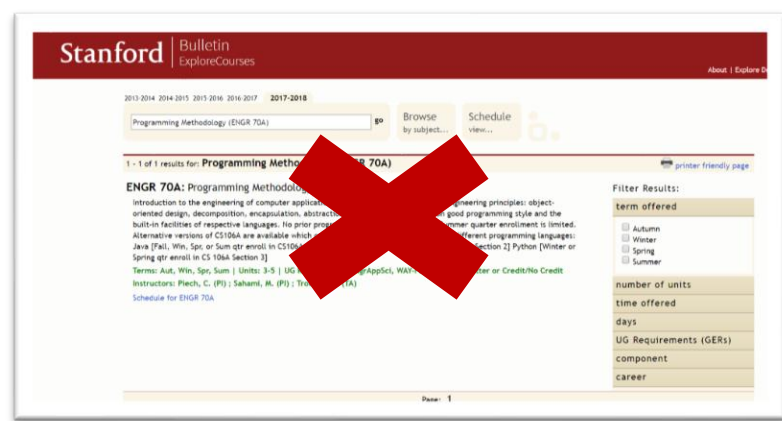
Stanford | Bulletin ExploreCourses

About | Explore D

2013-2014 2014-2015 2015-2016 2016-2017 2017-2018

Programming Methodology (ENGR 70A) go

Browse by subject...

Schedule view...

1 - 1 of 1 results for: Programming Methodo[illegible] 70A)

printer friendly page

ENGR 70A: Programming Methodolog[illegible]

Introduction to the engineering of computer applica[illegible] engineering principles: object-oriented design, encapsulation, abstracti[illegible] good programming style and the built-in facilities of respective languages. No prior progr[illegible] mmer quarter enrollment is limited. Alternative versions of CS106A are available which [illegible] fferent programming languages: Java [Fall, Win, Spr, or Sum qtr enroll in CS106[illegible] Section 2] Python [Winter or Spring qtr enroll in CS 106A Section 3]

Terms: Aut, Win, Spr, Sum | Units: 3-5 | UG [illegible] gr/AppSci, WAY-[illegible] tter or Credit/No Credit

Instructors: Piech, C. (PI) ; Sahami, M. (PI) ; Tro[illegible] (TA)

Schedule for ENGR 70A

Filter Results:

term offered

Autumn
Winter
Spring
Summer

number of units

time offered

days

UG Requirements (GERs)

component

career

Page: 1